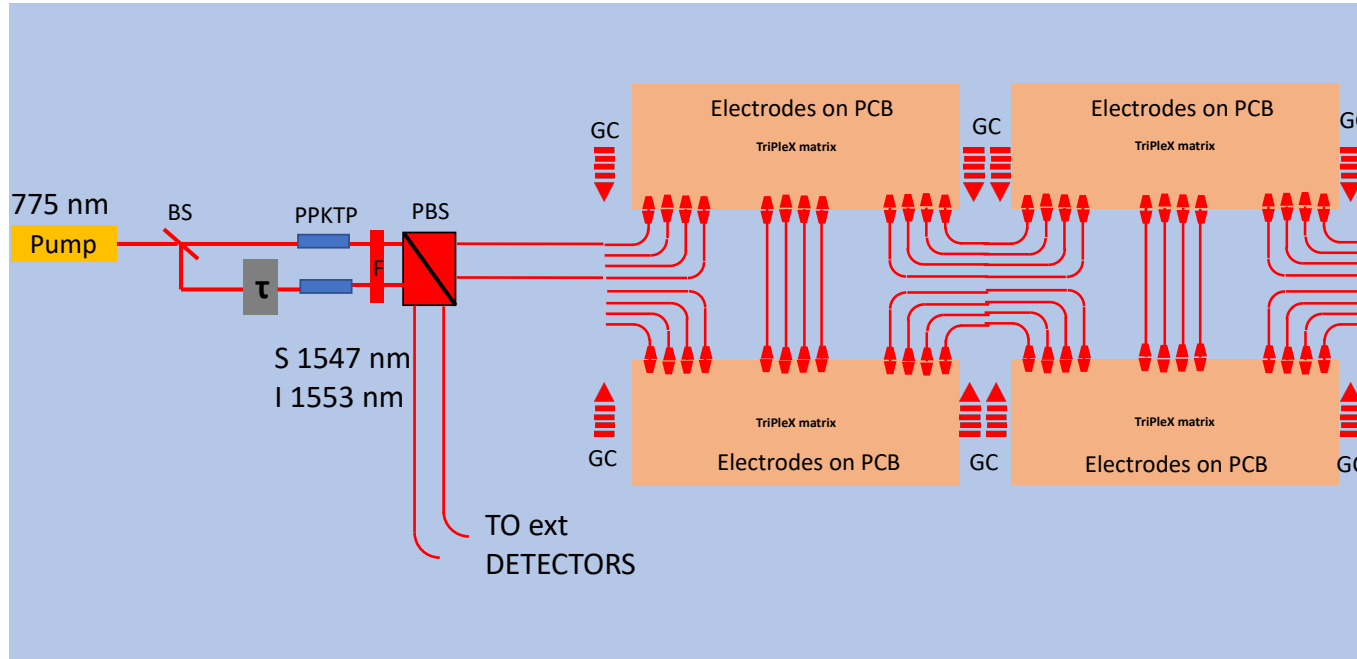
775 nm
Pump
BS
PPKTP
τ
F
PBS
S 1547 nm
I 1553 nm
TO ext
DETECTORS
GC
Electrodes on PCB
TriPleX matrix
GC
Electrodes on PCB
TriPleX matrix
GC
GC
TriPleX matrix
Electrodes on PCB
GC
TriPleX matrix
Electrodes on PCB
GC